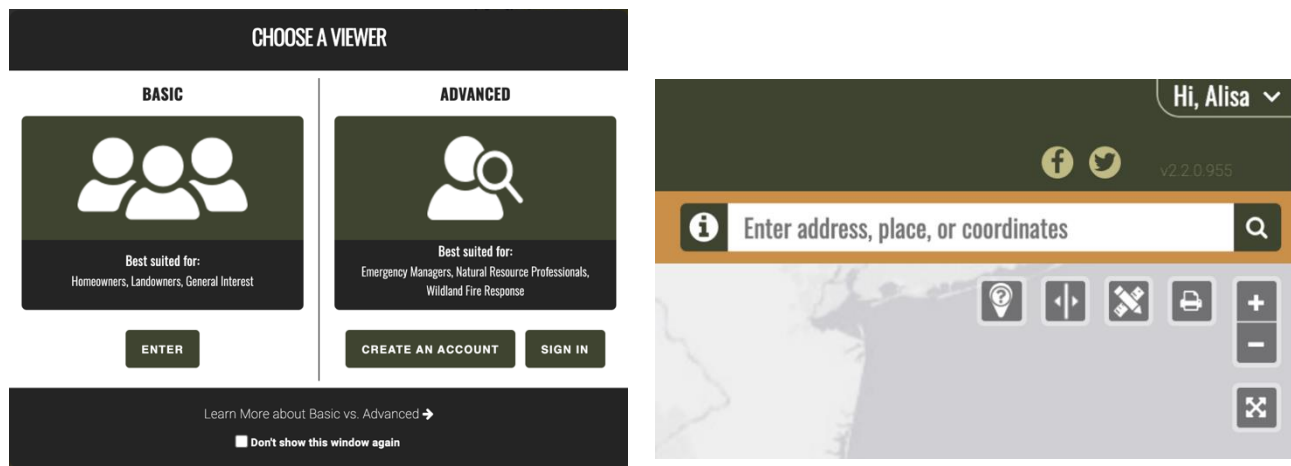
CHOOSE A VIEWER

BASIC

Best suited for:
Homeowners, Landowners, General Interest

ENTER

ADVANCED

Best suited for:
Emergency Managers, Natural Resource Professionals, Wildland Fire Response

CREATE AN ACCOUNT

SIGN IN

Learn More about Basic vs. Advanced →

Don't show this window again

Hi, Alisa

v2.2.0.955

Enter address, place, or coordinates

+

−